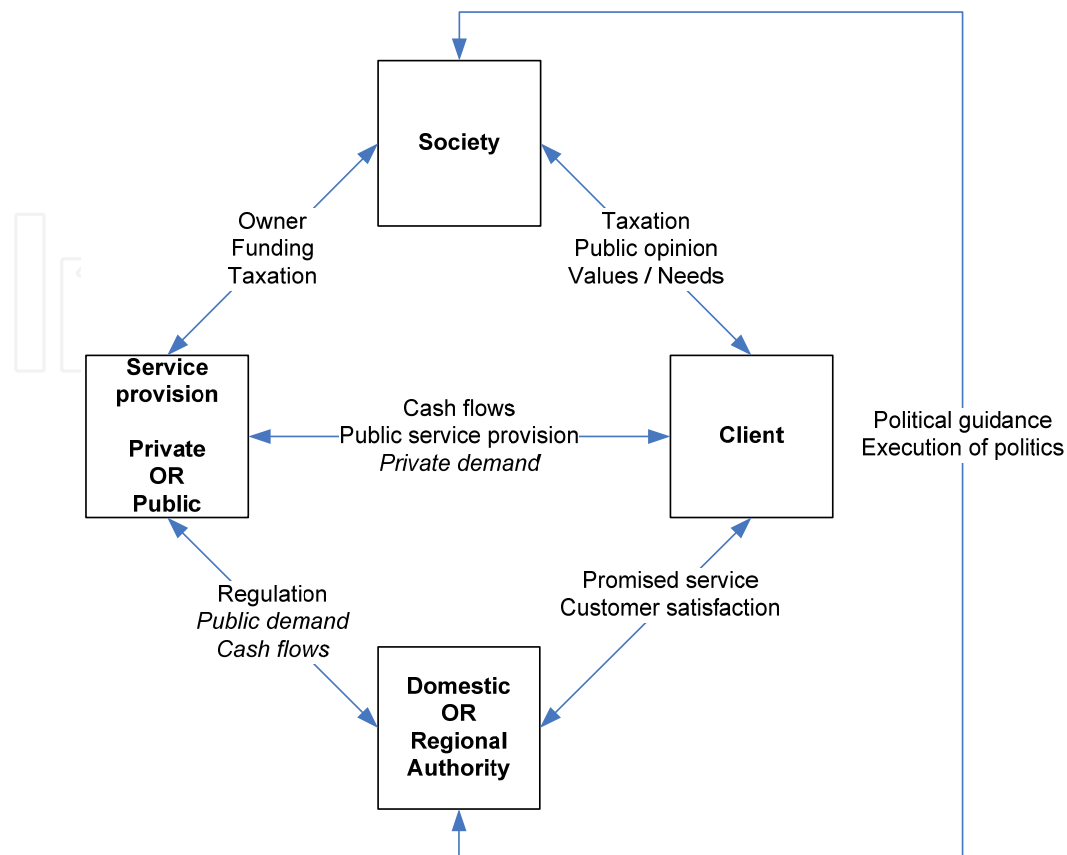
Society

Owner
Funding
Taxation

Taxation
Public opinion
Values / Needs

Service provision

Private
OR
Public

Cash flows
Public service provision
*Private demand*

Client

Political guidance
Execution of politics

Regulation
*Public demand*
*Cash flows*

Promised service
Customer satisfaction

Domestic
OR
Regional
Authority